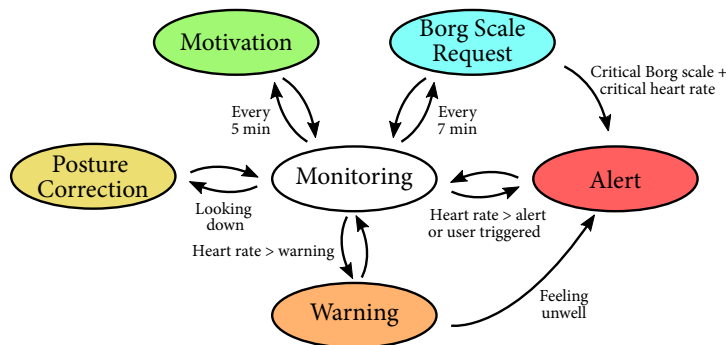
Motivation

Borg Scale Request

Critical Borg scale + critical heart rate

Every 5 min

Every 7 min

Posture Correction

Monitoring

Alert

Looking down

Heart rate > alert or user triggered

Heart rate > warning

Feeling unwell

Warning